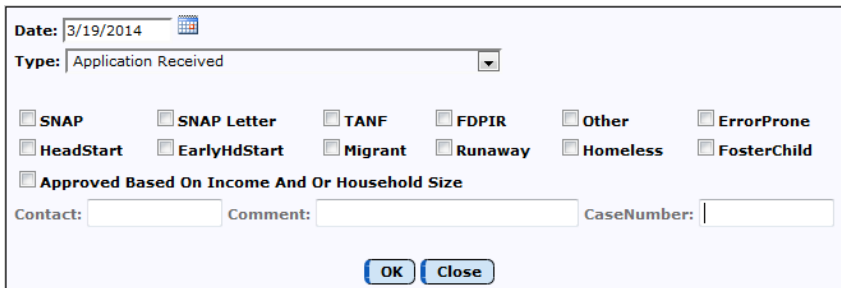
Date: 3/19/2014

Type: Application Received

SNAP
SNAP Letter
TANF
FDPIR
Other
ErrorProne
HeadStart
EarlyHdStart
Migrant
Runaway
Homeless
FosterChild
Approved Based On Income And Or Household Size

Contact:
Comment:
CaseNumber:

OK
Close